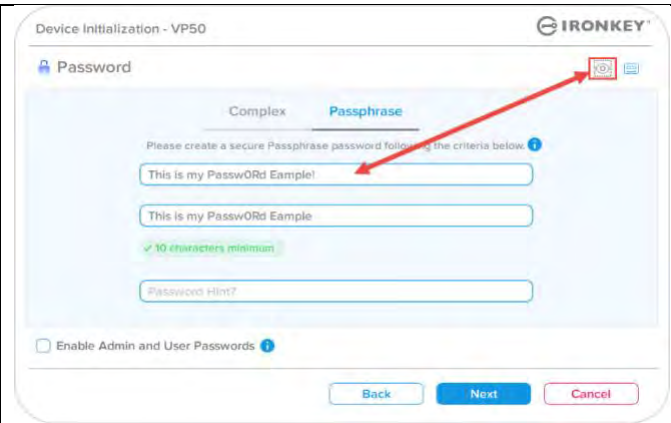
Device Initialization - VP50

IRONKEY

Password

Complex

Passphrase

Please create a secure Passphrase password following the criteria below.

This is my Passw0Rd Eample!

This is my Passw0Rd Eample

✓ 10 characters minimum

Password Hint?

Enable Admin and User Passwords

Back

Next

Cancel